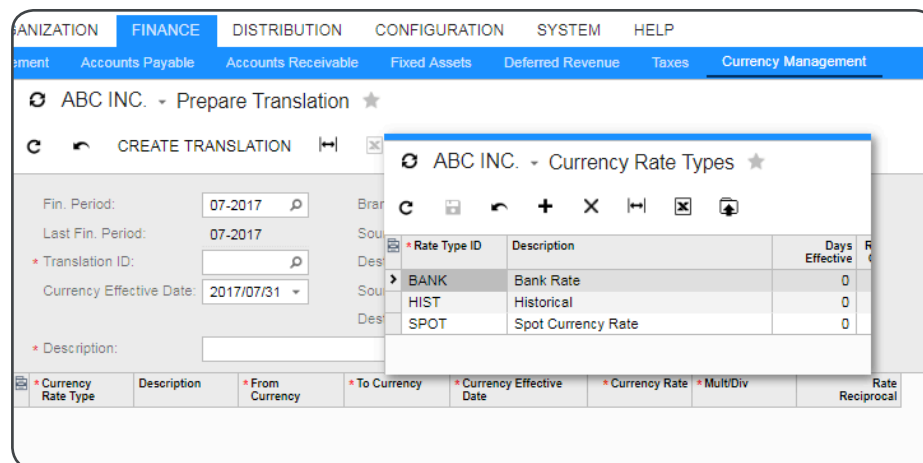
GANIZATION FINANCE DISTRIBUTION CONFIGURATION SYSTEM HELP

ement Accounts Payable Accounts Receivable Fixed Assets Deferred Revenue Taxes Currency Management

ABC INC. - Prepare Translation

CREATE TRANSLATION

Fin. Period: 07-2017
Last Fin. Period: 07-2017
* Translation ID:
Currency Effective Date: 2017/07/31
* Description:

Bran
Sou
Des
Sou
Des

| * Currency Rate Type | Description | * From Currency | * To Currency | * Currency Effective Date | * Currency Rate | * Mult/Div | Rate Reciprocal |
|---|---|---|---|---|---|---|---|

ABC INC. - Currency Rate Types

| * Rate Type ID | Description | Days Effective | R |
|---|---|---|---|
| BANK | Bank Rate | 0 | |
| HIST | Historical | 0 | |
| SPOT | Spot Currency Rate | 0 | |